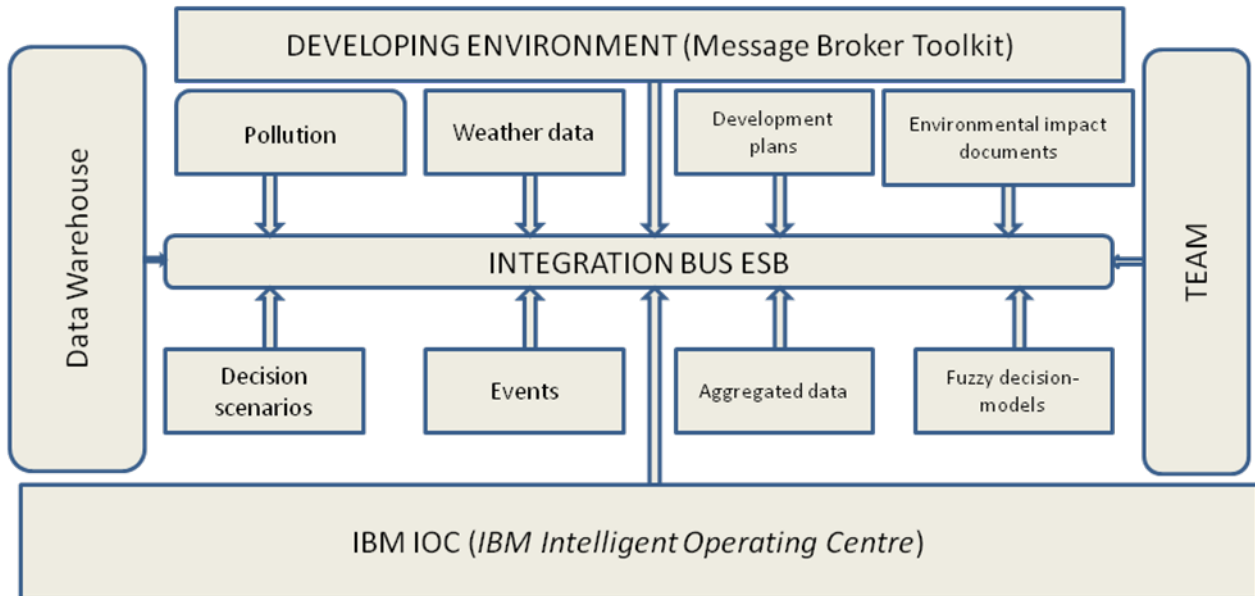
DEVELOPING ENVIRONMENT (Message Broker Toolkit)

Data Warehouse

Pollution

Weather data

Development plans

Environmental impact documents

TEAM

INTEGRATION BUS ESB

Decision scenarios

Events

Aggregated data

Fuzzy decision-models

IBM IOC (*IBM Intelligent Operating Centre*)